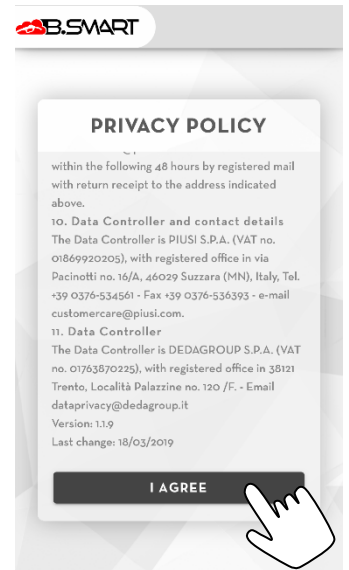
B.SMART

PRIVACY POLICY

within the following 48 hours by registered mail with return receipt to the address indicated above.

10. Data Controller and contact details
The Data Controller is PIUSI S.P.A. (VAT no. 01869920205), with registered office in via Pacinotti no. 16/A, 46029 Suzzara (MN), Italy, Tel. +39 0376-534561 - Fax +39 0376-536393 - e-mail customercare@piusi.com.

11. Data Controller
The Data Controller is DEDAGROUP S.P.A. (VAT no. 01763870225), with registered office in 38121 Trento, Località Palazzine no. 120 /F. - Email dataprivacy@dedagroup.it
Version: 1.1.9
Last change: 18/03/2019

I AGREE